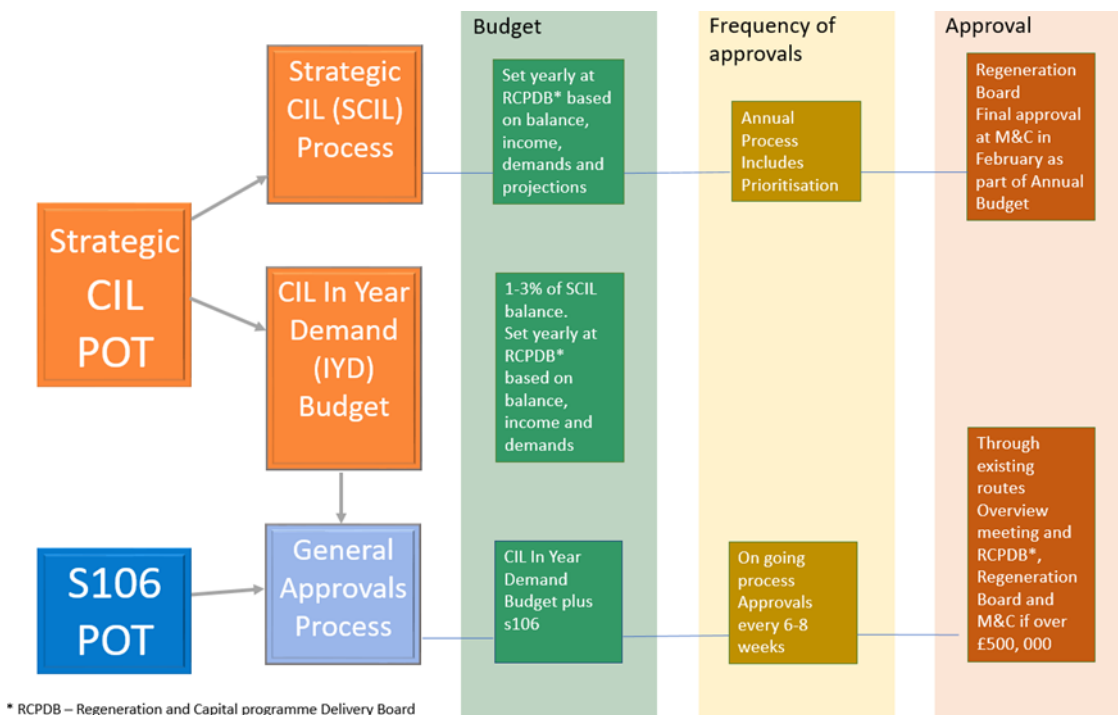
Budget

Frequency of approvals

Approval

Strategic CIL POT

Strategic CIL (SCIL) Process

Set yearly at RCPDB* based on balance, income, demands and projections

Annual Process Includes Prioritisation

Regeneration Board Final approval at M&C in February as part of Annual Budget

CIL In Year Demand (IYD) Budget

1-3% of SCIL balance. Set yearly at RCPDB* based on balance, income and demands

S106 POT

General Approvals Process

CIL In Year Demand Budget plus s106

On going process Approvals every 6-8 weeks

Through existing routes Overview meeting and RCPDB*, Regeneration Board and M&C if over £500, 000

* RCPDB – Regeneration and Capital programme Delivery Board